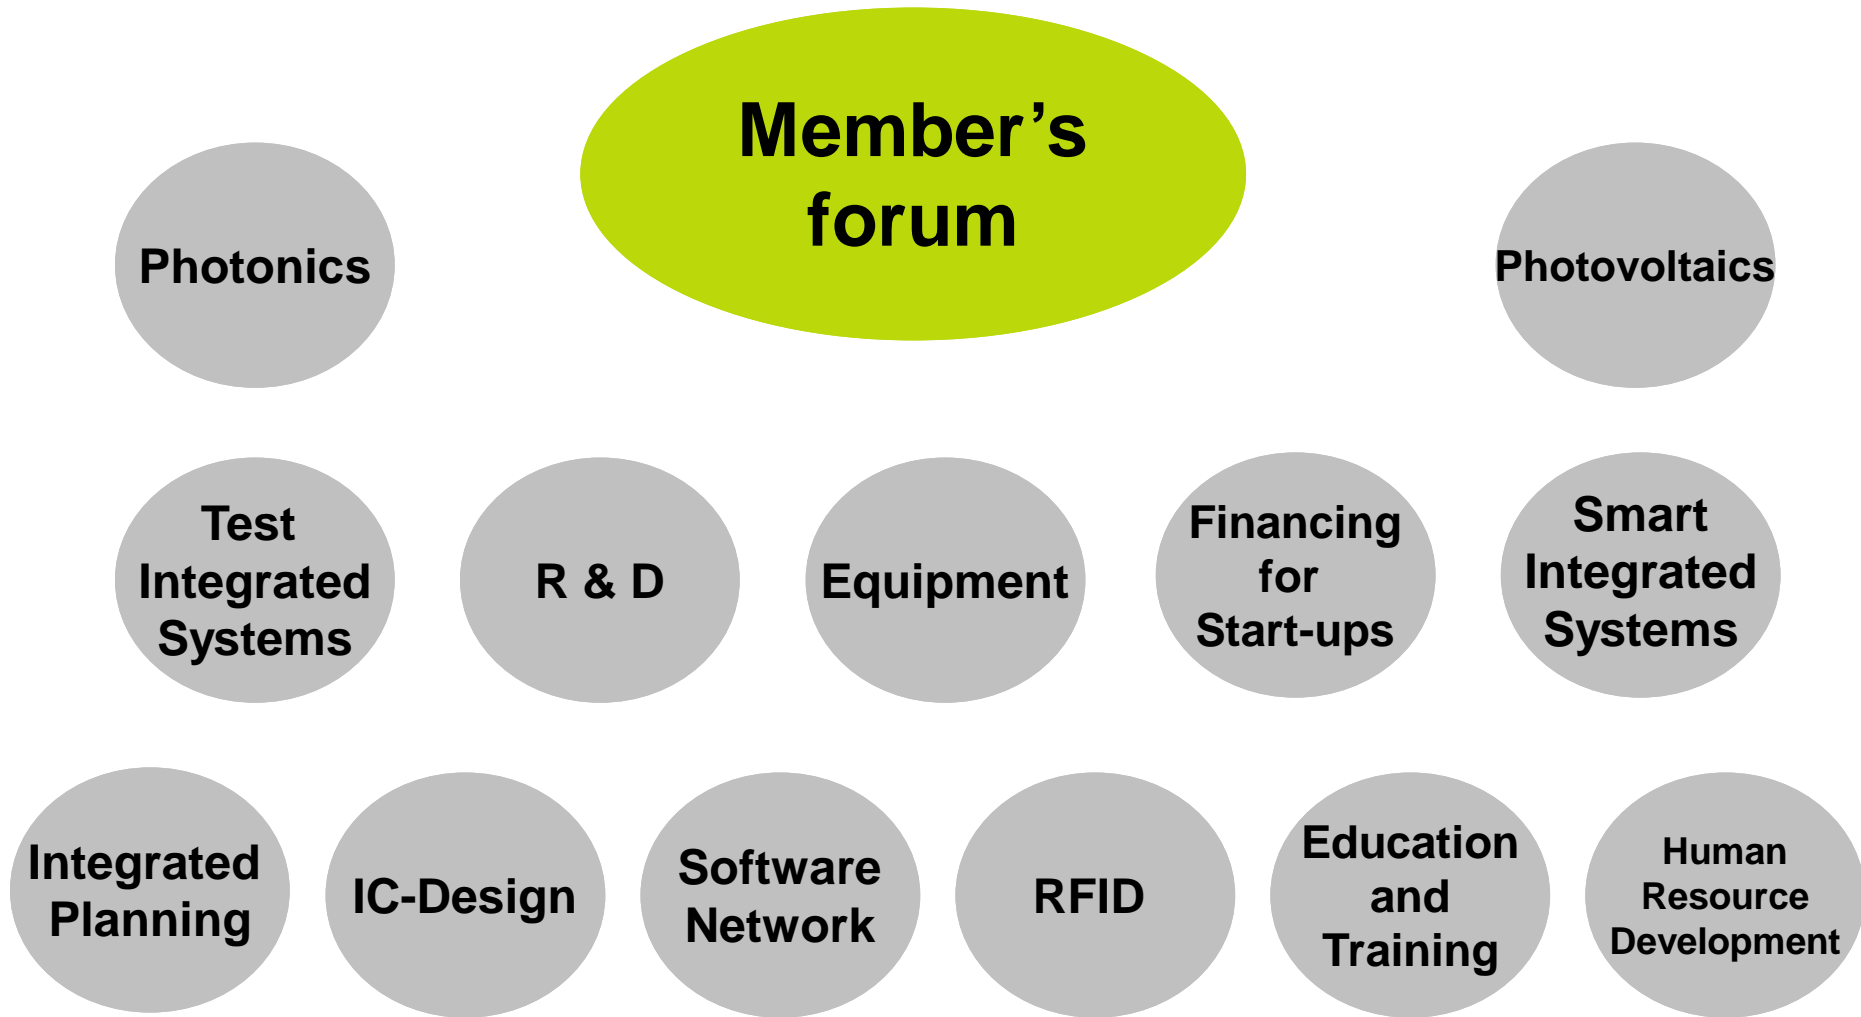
Member’s forum

Photonics

Photovoltaics

Test Integrated Systems

R & D

Equipment

Financing for Start-ups

Smart Integrated Systems

Integrated Planning

IC-Design

Software Network

RFID

Education and Training

Human Resource Development